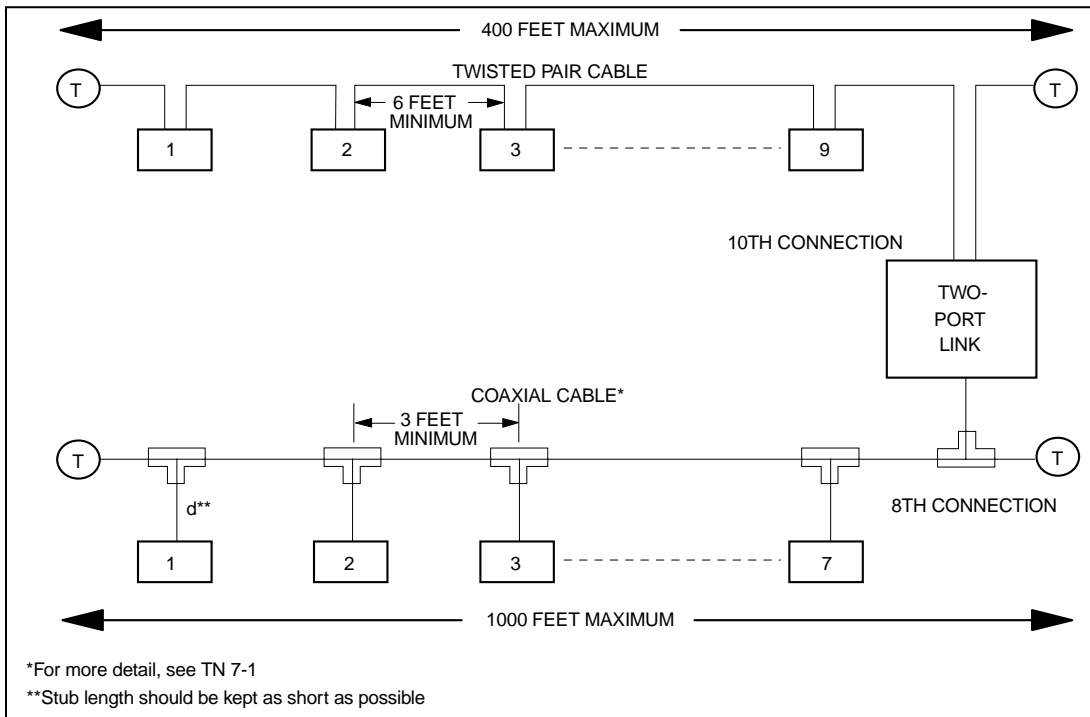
400 FEET MAXIMUM

TWISTED PAIR CABLE

T

6 FEET MINIMUM

T

1

2

3

9

10TH CONNECTION

TWO-PORT LINK

COAXIAL CABLE*

3 FEET MINIMUM

T

T

d**

8TH CONNECTION

1

2

3

7

1000 FEET MAXIMUM

*For more detail, see TN 7-1

**Stub length should be kept as short as possible